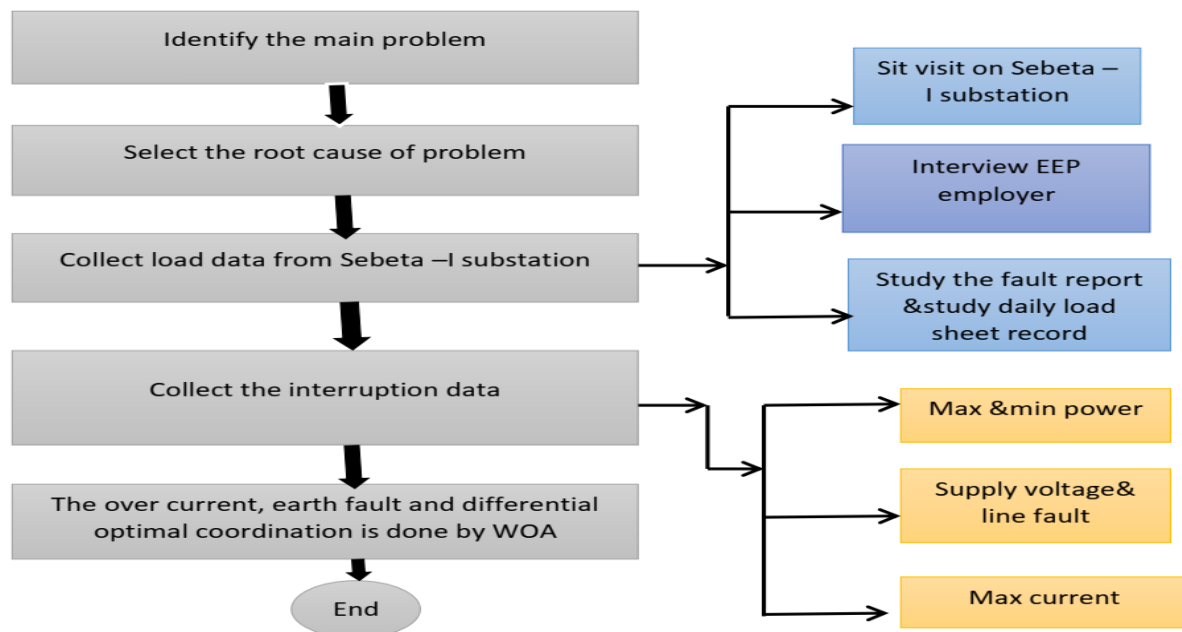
Identify the main problem

Select the root cause of problem

Collect load data from Sebeta –I substation

Collect the interruption data

The over current, earth fault and differential optimal coordination is done by WOA

End

Sit visit on Sebeta – I substation

Interview EEP employer

Study the fault report &study daily load sheet record

Max &min power

Supply voltage& line fault

Max current